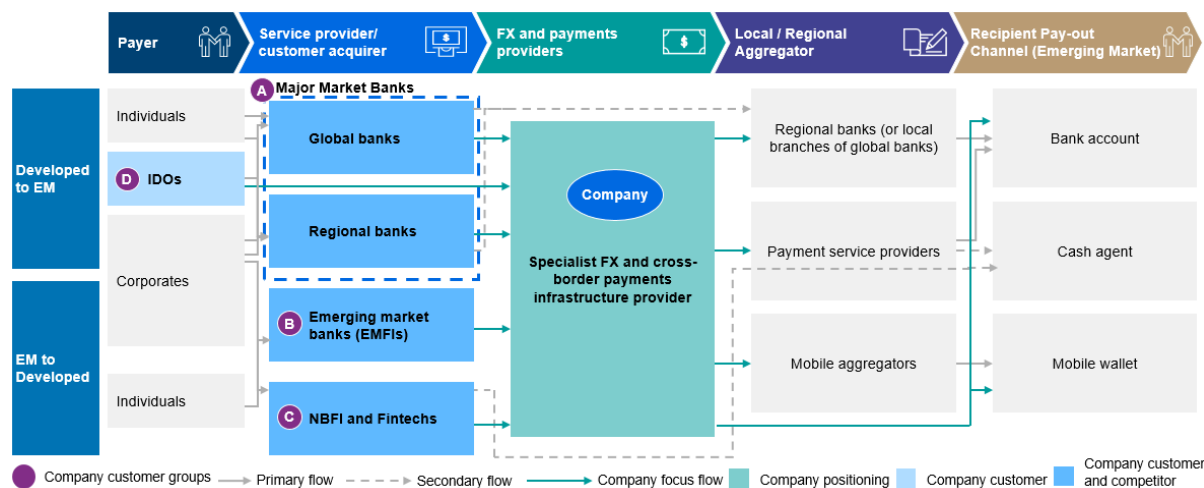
Payer

Service provider/ customer acquirer

FX and payments providers

Local / Regional Aggregator

Recipient Pay-out Channel (Emerging Market)

Developed to EM

EM to Developed

Individuals

D IDOs

Corporates

Individuals

A Major Market Banks

Global banks

Regional banks

B Emerging market banks (EMFIs)

C NBFI and Fintechs

Company

Specialist FX and cross-border payments infrastructure provider

Regional banks (or local branches of global banks)

Payment service providers

Mobile aggregators

Bank account

Cash agent

Mobile wallet

Company customer groups

Primary flow

Secondary flow

Company focus flow

Company positioning

Company customer

Company customer and competitor